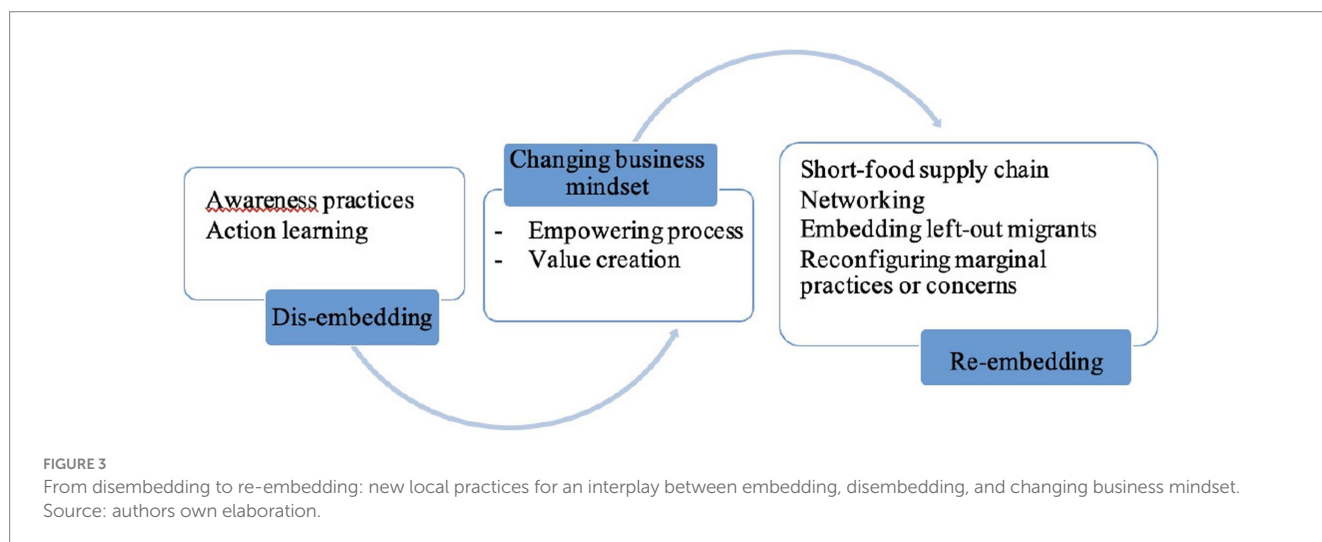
Awareness practices
Action learning

Dis-embedding

Changing business mindset

- Empowering process
- Value creation

Short-food supply chain
Networking
Embedding left-out migrants
Reconfiguring marginal practices or concerns

Re-embedding

FIGURE 3
From disembedding to re-embedding: new local practices for an interplay between embedding, disembedding, and changing business mindset. Source: authors own elaboration.